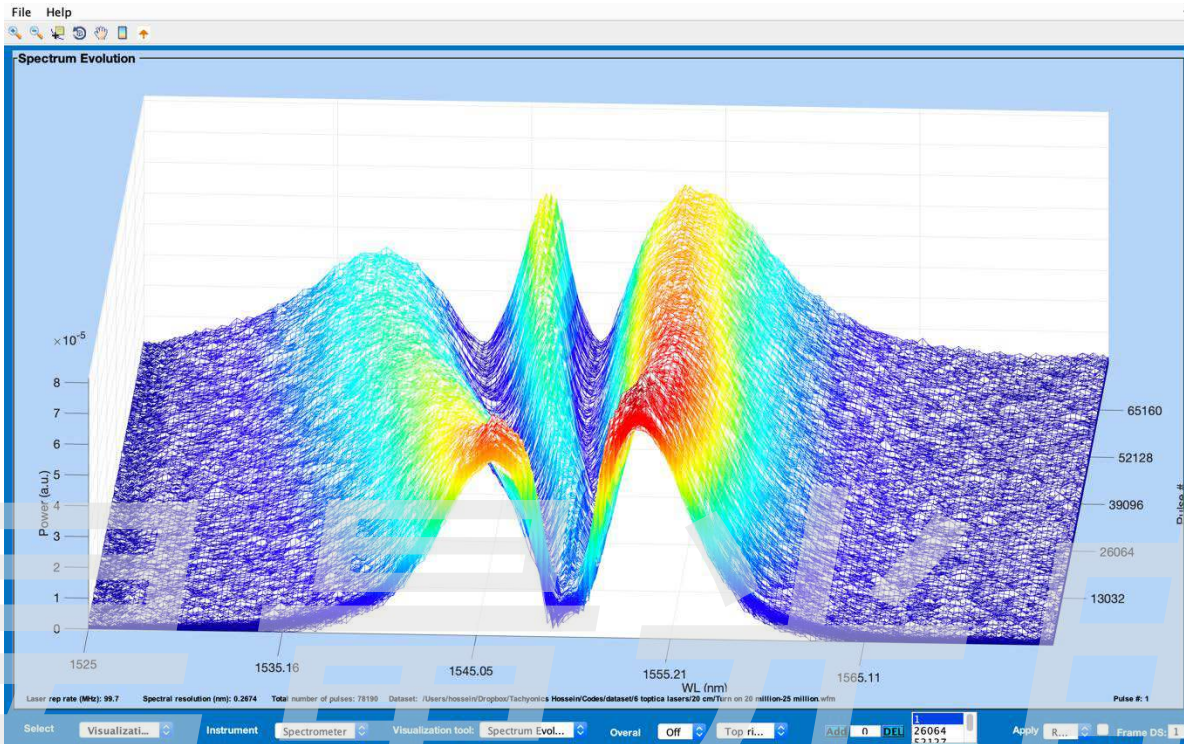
File Help

Spectrum Evolution

$\times10^{-5}$

8
7
6
5
4
3
2
1
0

Power (a.u.)

65160
52128
39096
26064
13032

Pulse #

1525
1535.16
1545.05
1555.21
1565.11

WL (nm)

Laser rep rate (MHz): 99.7 Spectral resolution (nm): 0.2674 Total number of pulses: 78190 Dataset: /Users/hossein/Dropbox/Tachyonics Hossein/Codes/dataset/6 toptica lasers/20 cm/Turn on 20 million-25 million.wfm Pulse #: 1

Select Visualizati... Instrument Spectrometer Visualization tool: Spectrum Evol... Overal Off Top ri... Add 0 DEL 1 26064 52127 Apply R... Frame DS: 1